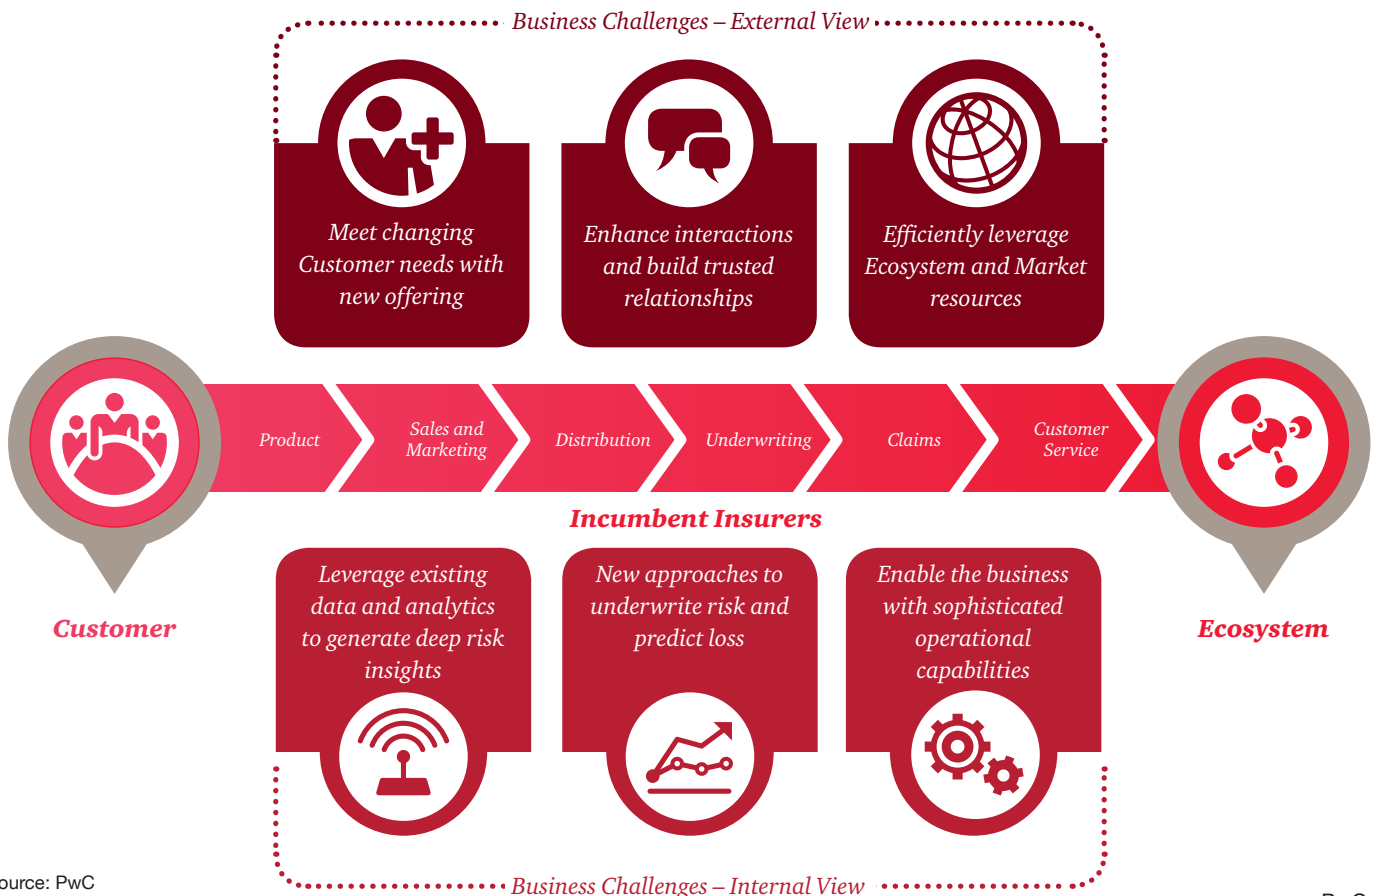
Business Challenges – External View

Meet changing Customer needs with new offering

Enhance interactions and build trusted relationships

Efficiently leverage Ecosystem and Market resources

Product

Sales and Marketing

Distribution

Underwriting

Claims

Customer Service

Incumbent Insurers

Customer

Ecosystem

Leverage existing data and analytics to generate deep risk insights

New approaches to underwrite risk and predict loss

Enable the business with sophisticated operational capabilities

Business Challenges – Internal View

ource: PwC